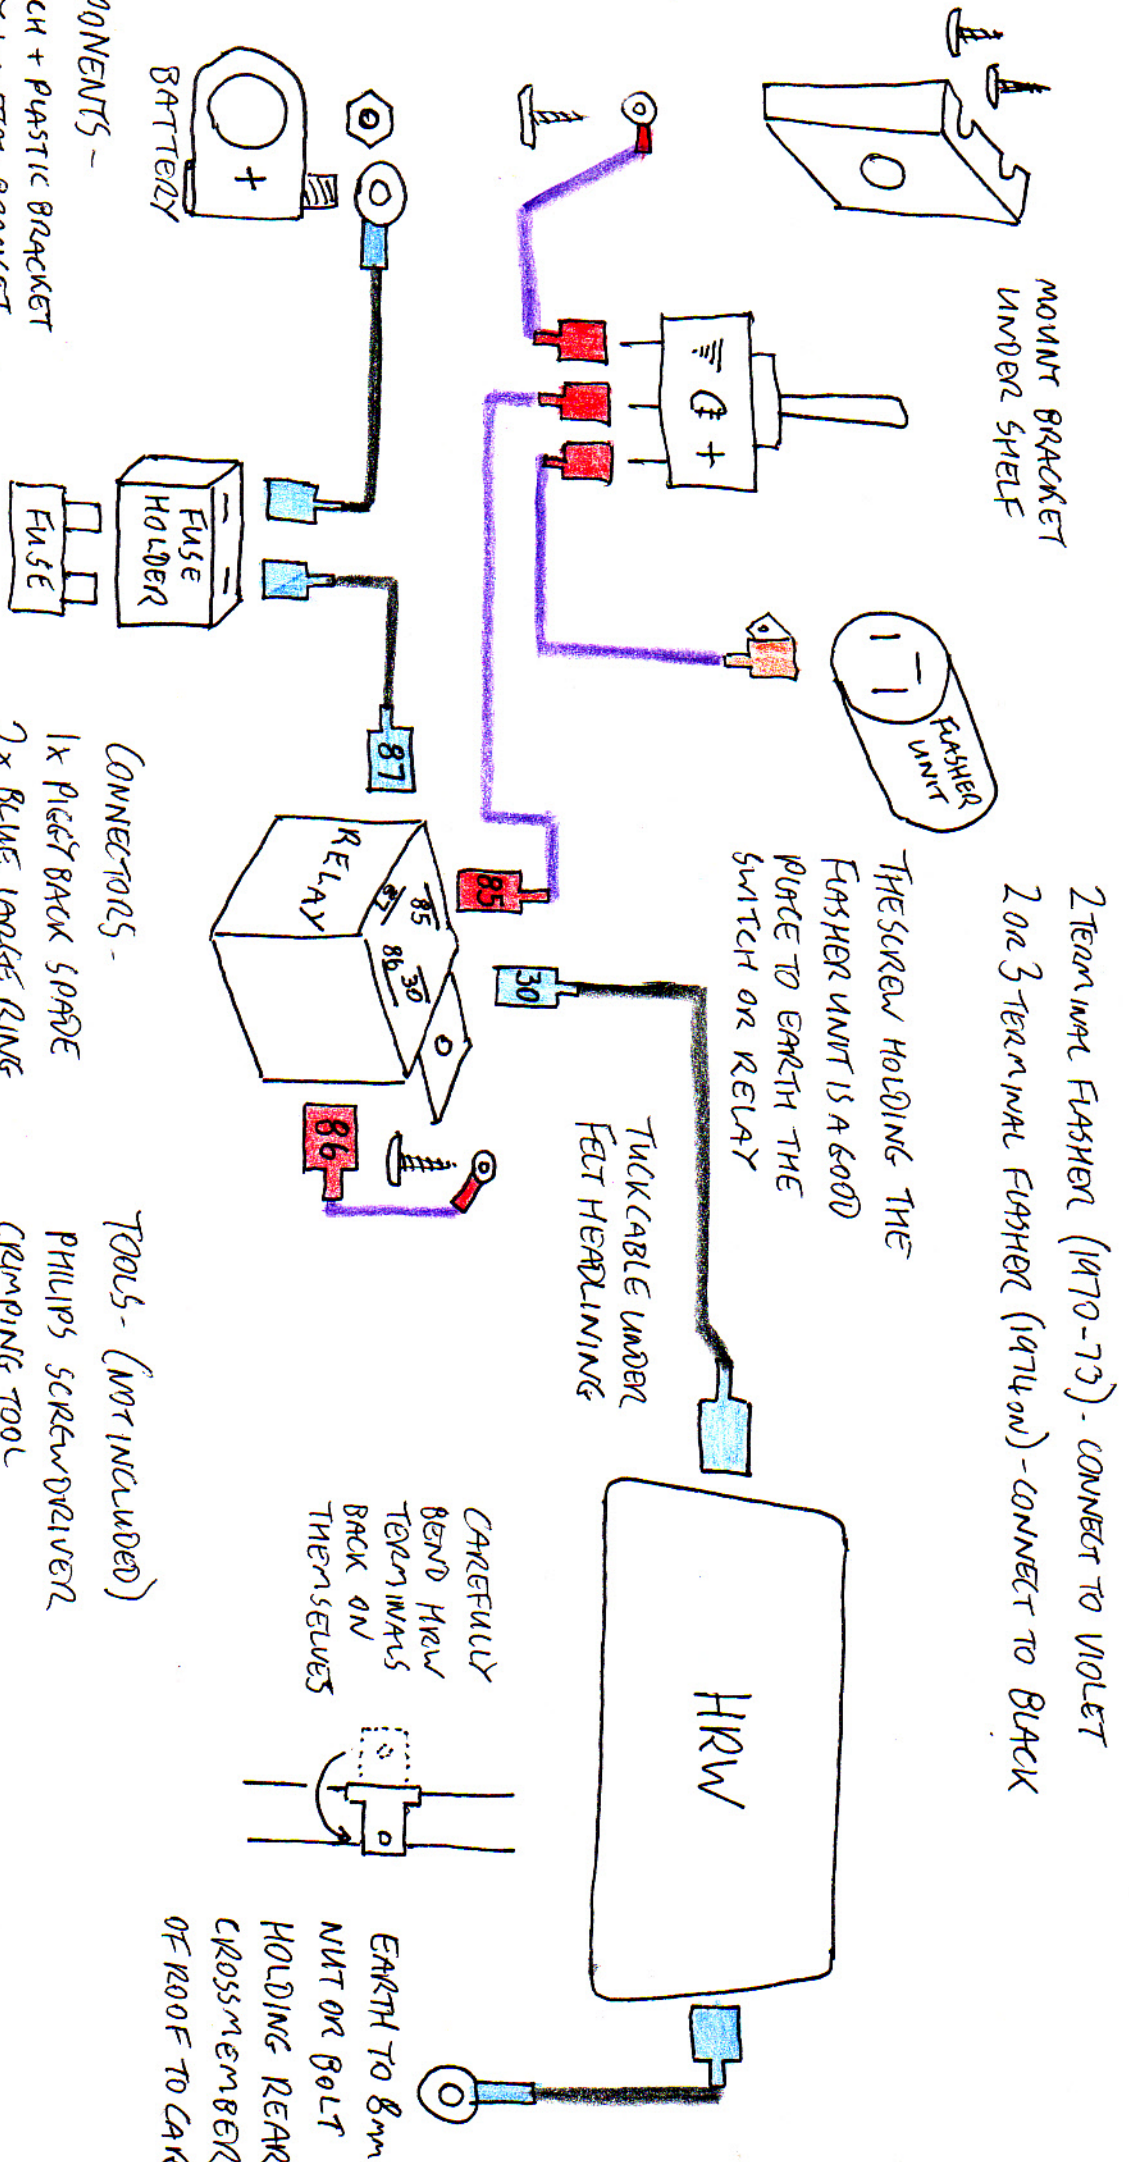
MOUNT BRACKET UNDER SHELF

FLASHER UNIT

2 TERMINAL FLASHER (1970-73) - CONNECT TO VIOLET
2 OR 3 TERMINAL FLASHER (1974 ON) - CONNECT TO BLACK

THE SCREW HOLDING THE FLASHER UNIT IS A GOOD PLACE TO EARTH THE SWITCH OR RELAY

TUCK CABLE UNDER FELT HEADLINING

HRW

CAREFULLY BEND HRW TERMINALS BACK ON THEMSELVES

EARTH TO 8mm NUT OR BOLT HOLDING REAR CROSSMEMBER OF ROOF TO CAR

BATTERY

+

FUSE HOLDER

FUSE

87

RELAY

85

87

86

30

85

30

86

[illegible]ONENTS -
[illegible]CH + PLASTIC BRACKET
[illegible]

CONNECTORS -
1x PIGGY BACK SPADE
2x BLUE LOOSE RING

TOOLS - (NOT INCLUDED)
PHILIPS SCREWDRIVER
CRIMPING TOOL